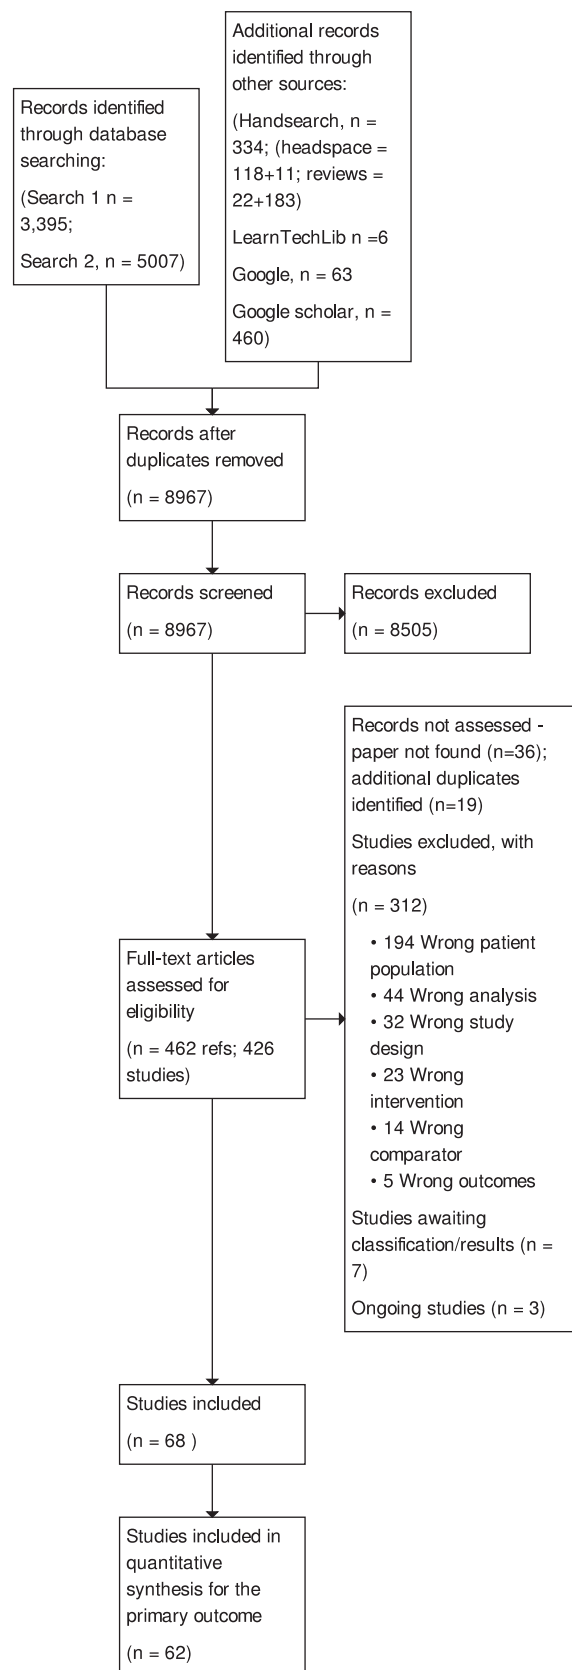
Records identified through database searching:

(Search 1 n = 3,395;

Search 2, n = 5007)

Additional records identified through other sources:

(Handsearch, n = 334; (headspace = 118+11; reviews = 22+183)

LearnTechLib n =6

Google, n = 63

Google scholar, n = 460)

Records after duplicates removed

(n = 8967)

Records screened

(n = 8967)

Records excluded

(n = 8505)

Records not assessed - paper not found (n=36); additional duplicates identified (n=19)

Studies excluded, with reasons

(n = 312)

• 194 Wrong patient population
• 44 Wrong analysis
• 32 Wrong study design
• 23 Wrong intervention
• 14 Wrong comparator
• 5 Wrong outcomes

Studies awaiting classification/results (n = 7)

Ongoing studies (n = 3)

Full-text articles assessed for eligibility

(n = 462 refs; 426 studies)

Studies included

(n = 68 )

Studies included in quantitative synthesis for the primary outcome

(n = 62)